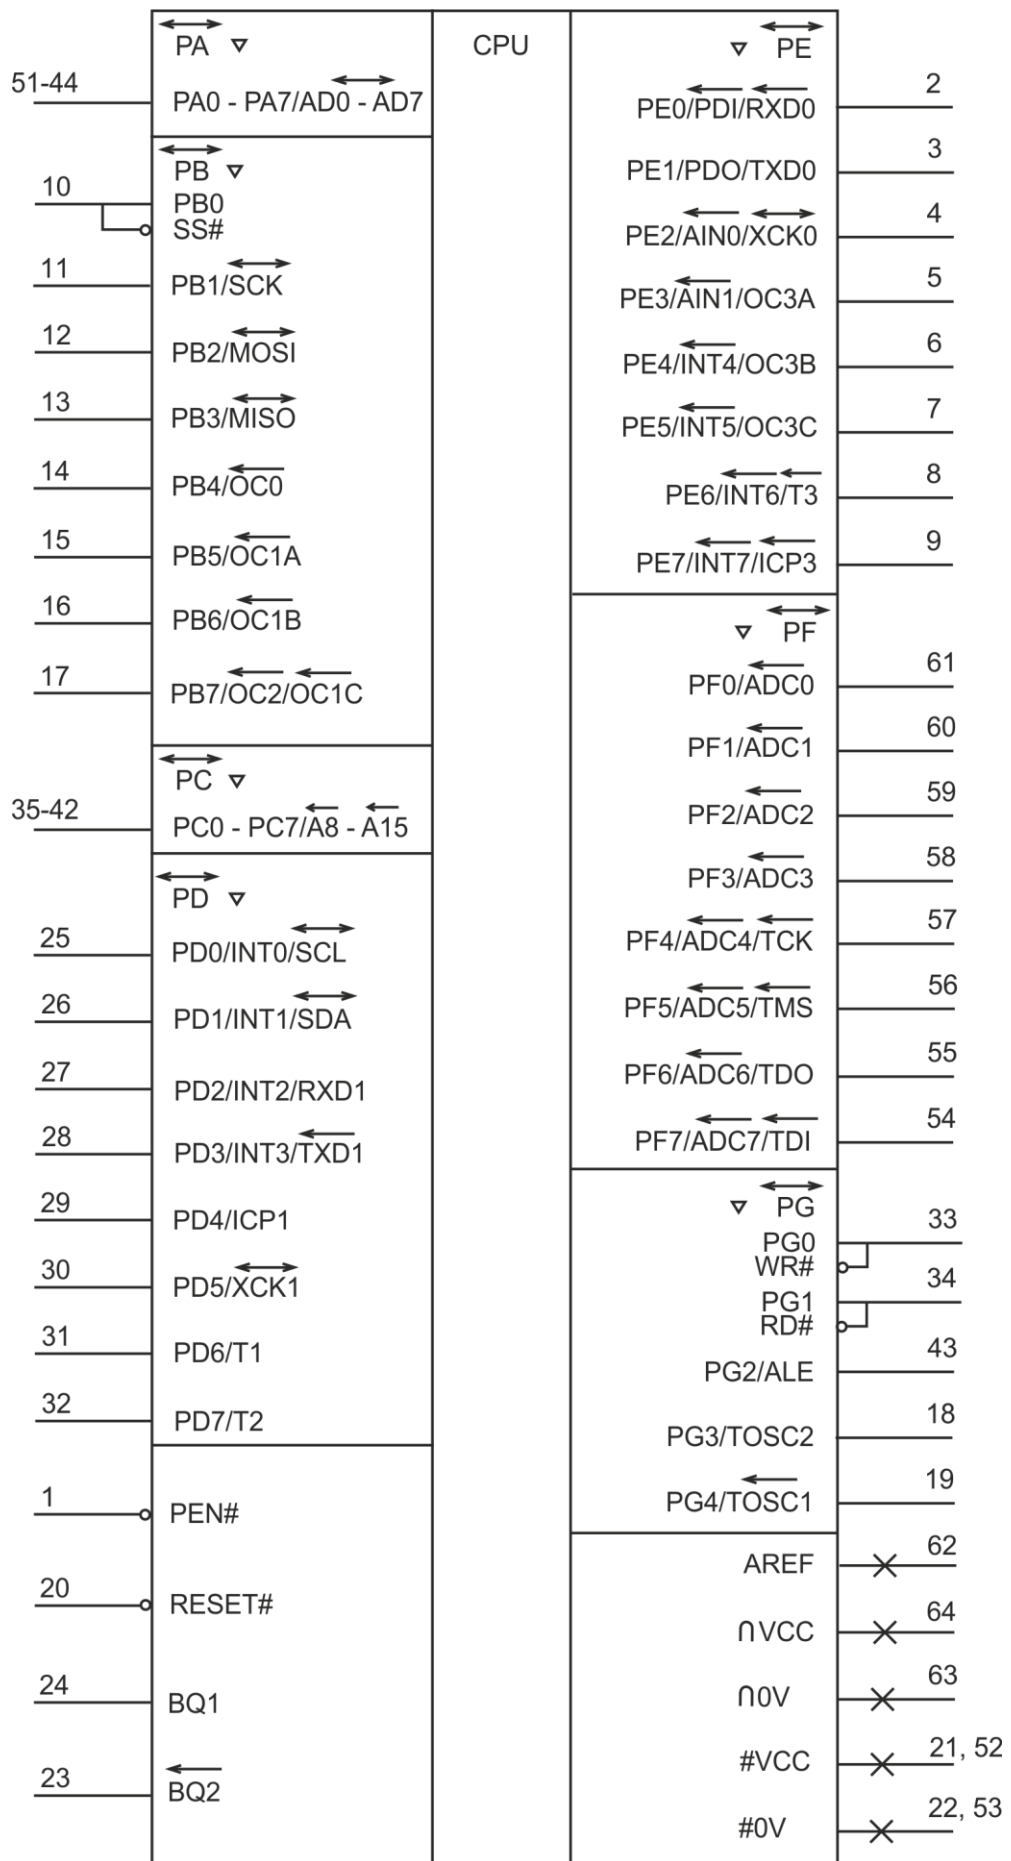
PA
51-44
PA0 - PA7/AD0 - AD7
PB
10
PB0
SS#
11
PB1/SCK
12
PB2/MOSI
13
PB3/MISO
14
PB4/OC0
15
PB5/OC1A
16
PB6/OC1B
17
PB7/OC2/OC1C
PC
35-42
PC0 - PC7/A8 - A15
PD
25
PD0/INT0/SCL
26
PD1/INT1/SDA
27
PD2/INT2/RXD1
28
PD3/INT3/TXD1
29
PD4/ICP1
30
PD5/XCK1
31
PD6/T1
32
PD7/T2
1
PEN#
20
RESET#
24
BQ1
23
BQ2

CPU

PE
2
PE0/PDI/RXD0
3
PE1/PDO/TXD0
4
PE2/AIN0/XCK0
5
PE3/AIN1/OC3A
6
PE4/INT4/OC3B
7
PE5/INT5/OC3C
8
PE6/INT6/T3
9
PE7/INT7/ICP3
PF
61
PF0/ADC0
60
PF1/ADC1
59
PF2/ADC2
58
PF3/ADC3
57
PF4/ADC4/TCK
56
PF5/ADC5/TMS
55
PF6/ADC6/TDO
54
PF7/ADC7/TDI
PG
33
PG0
WR#
34
PG1
RD#
43
PG2/ALE
18
PG3/TOSC2
19
PG4/TOSC1
62
AREF
64
∩VCC
63
∩0V
21, 52
#VCC
22, 53
#0V